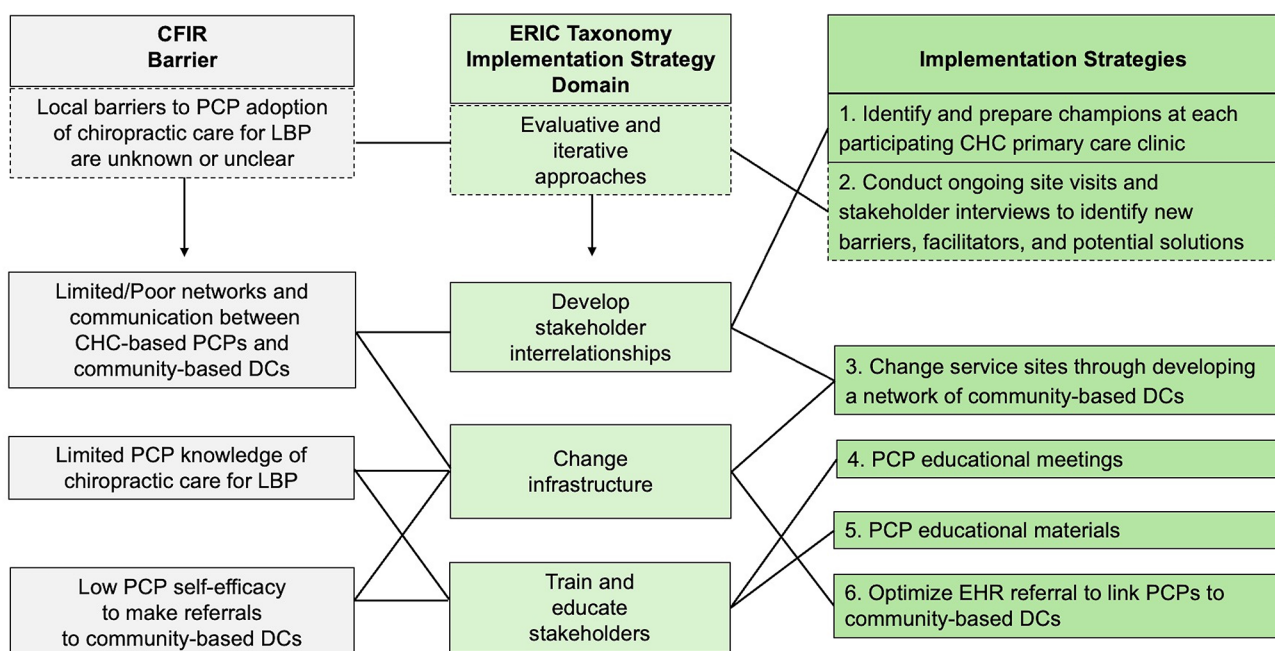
CFIR
Barrier

Local barriers to PCP adoption of chiropractic care for LBP are unknown or unclear

Limited/Poor networks and communication between CHC-based PCPs and community-based DCs

Limited PCP knowledge of chiropractic care for LBP

Low PCP self-efficacy to make referrals to community-based DCs

ERIC Taxonomy
Implementation Strategy
Domain

Evaluative and iterative approaches

Develop stakeholder interrelationships

Change infrastructure

Train and educate stakeholders

Implementation Strategies

1. Identify and prepare champions at each participating CHC primary care clinic

2. Conduct ongoing site visits and stakeholder interviews to identify new barriers, facilitators, and potential solutions

3. Change service sites through developing a network of community-based DCs

4. PCP educational meetings

5. PCP educational materials

6. Optimize EHR referral to link PCPs to community-based DCs